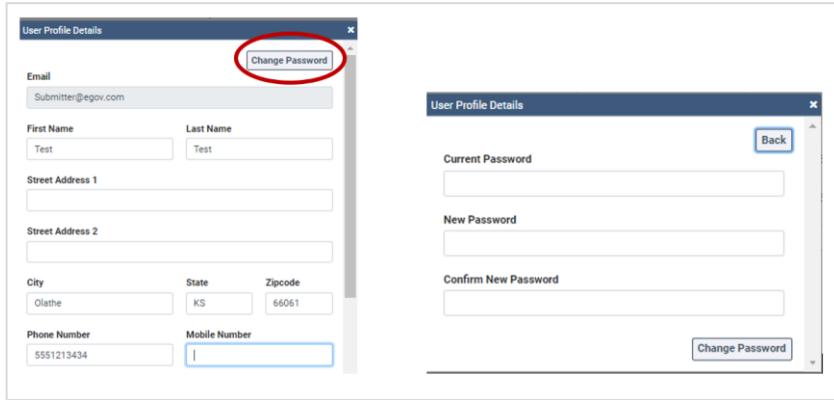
User Profile Details ×

Change Password

Email
Submitter@egov.com

First Name
Test

Last Name
Test

Street Address 1

Street Address 2

City
Olathe

State
KS

Zipcode
66061

Phone Number
5551213434

Mobile Number

User Profile Details ×

Back

Current Password

New Password

Confirm New Password

Change Password